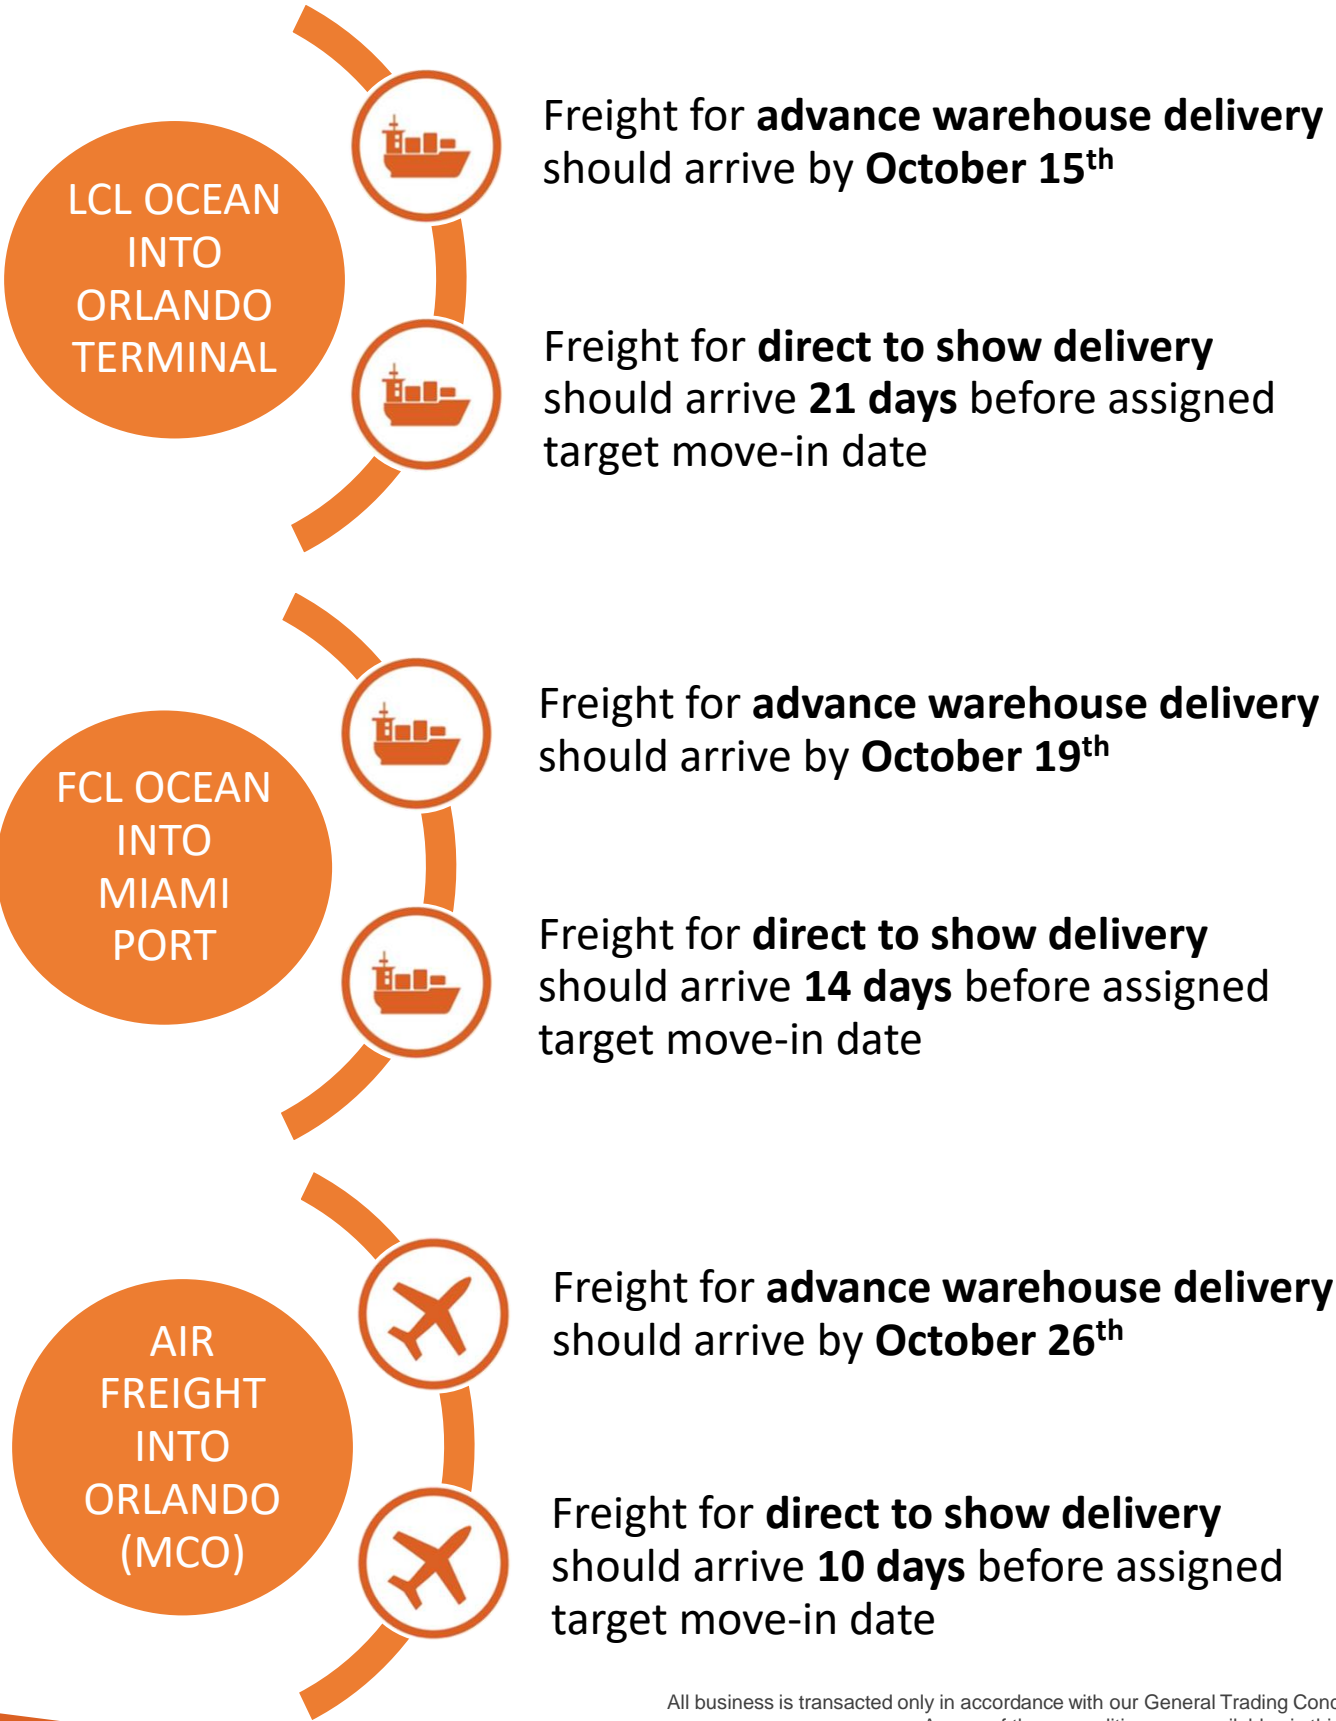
LCL OCEAN INTO ORLANDO TERMINAL

Freight for **advance warehouse delivery** should arrive by **October 15$^{th}$**

Freight for **direct to show delivery** should arrive **21 days** before assigned target move-in date

FCL OCEAN INTO MIAMI PORT

Freight for **advance warehouse delivery** should arrive by **October 19$^{th}$**

Freight for **direct to show delivery** should arrive **14 days** before assigned target move-in date

AIR FREIGHT INTO ORLANDO (MCO)

Freight for **advance warehouse delivery** should arrive by **October 26$^{th}$**

Freight for **direct to show delivery** should arrive **10 days** before assigned target move-in date

All business is transacted only in accordance with our General Trading Cond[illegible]